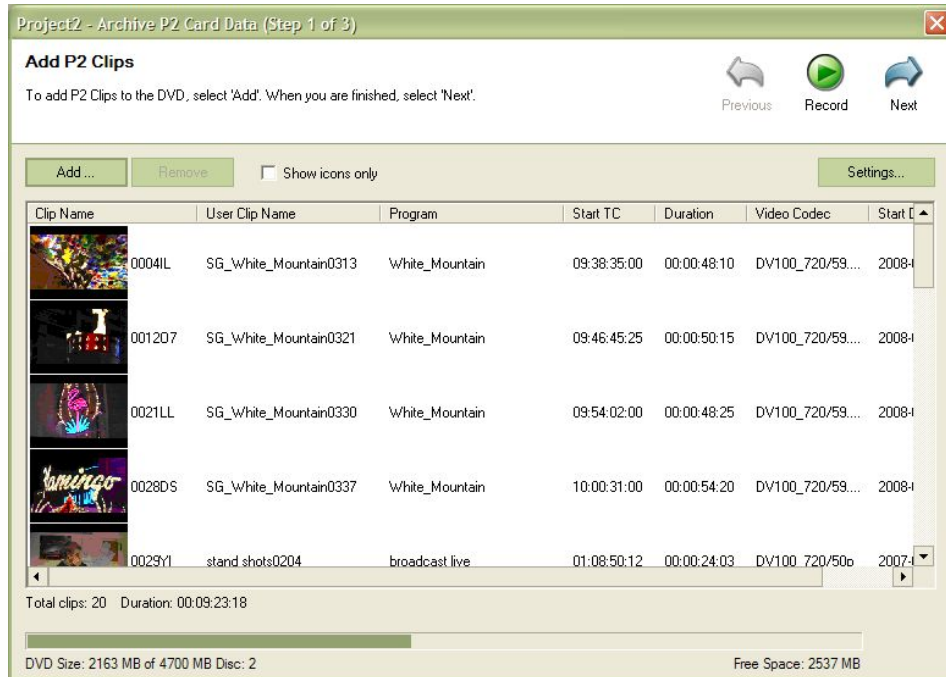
Project2 - Archive P2 Card Data (Step 1 of 3)

Add P2 Clips

To add P2 Clips to the DVD, select 'Add'. When you are finished, select 'Next'.

Previous Record Next

Add ... Remove Show icons only Settings...

| Clip Name | User Clip Name | Program | Start TC | Duration | Video Codec | Start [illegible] |
|---|---|---|---|---|---|---|
| 0004IL | SG_White_Mountain0313 | White_Mountain | 09:38:35:00 | 00:00:48:10 | DV100_720/59.... | 2008-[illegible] |
| 0012O7 | SG_White_Mountain0321 | White_Mountain | 09:46:45:25 | 00:00:50:15 | DV100_720/59.... | 2008-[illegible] |
| 0021LL | SG_White_Mountain0330 | White_Mountain | 09:54:02:00 | 00:00:48:25 | DV100_720/59.... | 2008-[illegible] |
| 0028DS | SG_White_Mountain0337 | White_Mountain | 10:00:31:00 | 00:00:54:20 | DV100_720/59.... | 2008-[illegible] |
| 0029YI | stand shots0204 | broadcast live | 01:08:50:12 | 00:00:24:03 | DV100_720/50p | 2007-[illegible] |

Total clips: 20 Duration: 00:09:23:18

DVD Size: 2163 MB of 4700 MB Disc: 2

Free Space: 2537 MB